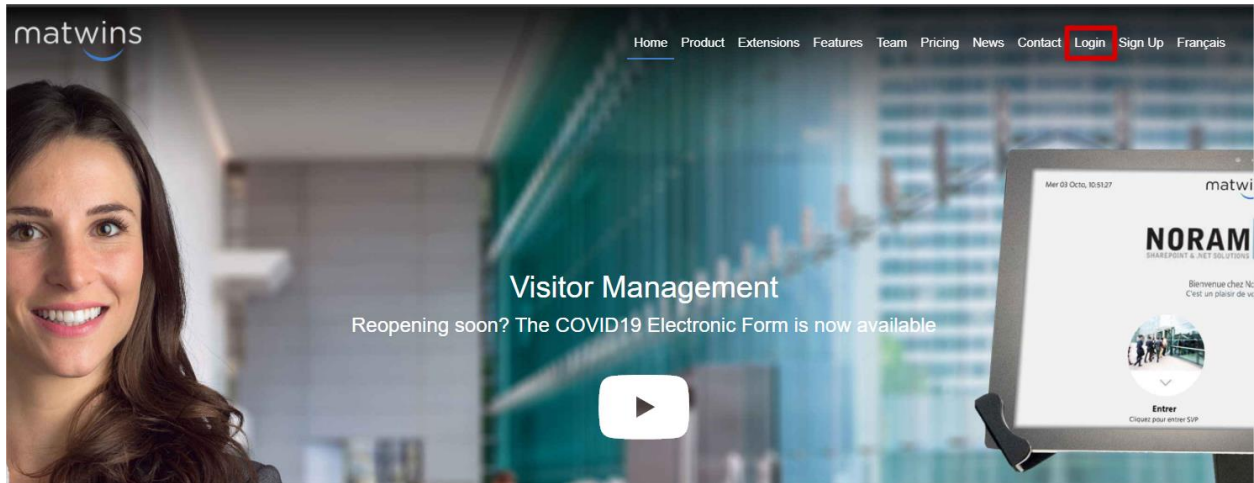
matwins

Home Product Extensions Features Team Pricing News Contact Login Sign Up Français

Mer 03 Octo, 10:51:27

matwi

NORAM
SHAREPOINT & .NET SOLUTIONS

Bienvenue chez No
C'est un plaisir de vo

Entrer
Cliquez pour entrer SVP

Visitor Management

Reopening soon? The COVID19 Electronic Form is now available